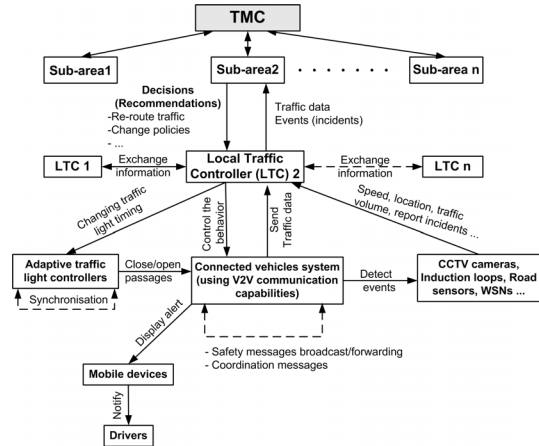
TMC

Sub-area1

Sub-area2

. . . . . . . .

Sub-area n

Decisions (Recommendations)
-Re-route traffic
-Change policies
- ...

Traffic data
Events (incidents)

LTC 1

Exchange information

Local Traffic Controller (LTC) 2

Exchange information

LTC n

Changing traffic light timing

Control the behavior

Send Traffic data

Speed, location, traffic volume, report incidents ...

Adaptive traffic light controllers

Close/open passages

Connected vehicles system (using V2V communication capabilities)

Detect events

CCTV cameras, Induction loops, Road sensors, WSNs ...

Synchronisation

Display alert

- Safety messages broadcast/forwarding
- Coordination messages

Mobile devices

Notify

Drivers